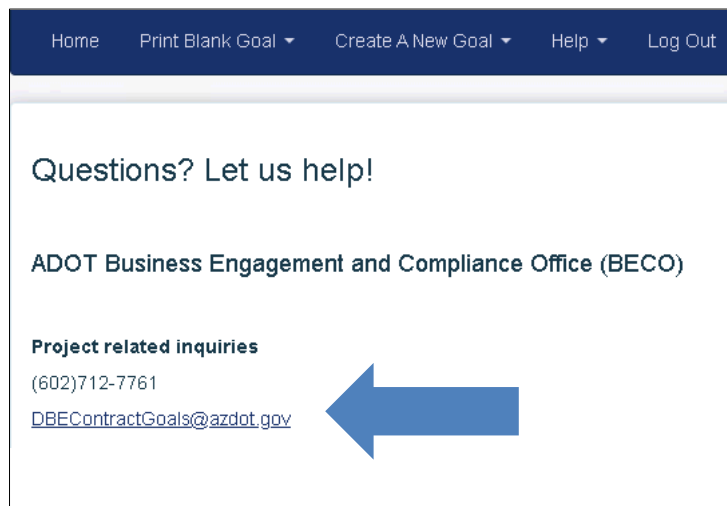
Home Print Blank Goal Create A New Goal Help Log Out

Questions? Let us help!

ADOT Business Engagement and Compliance Office (BECO)

Project related inquiries

(602)712-7761

DBEContractGoals@azdot.gov